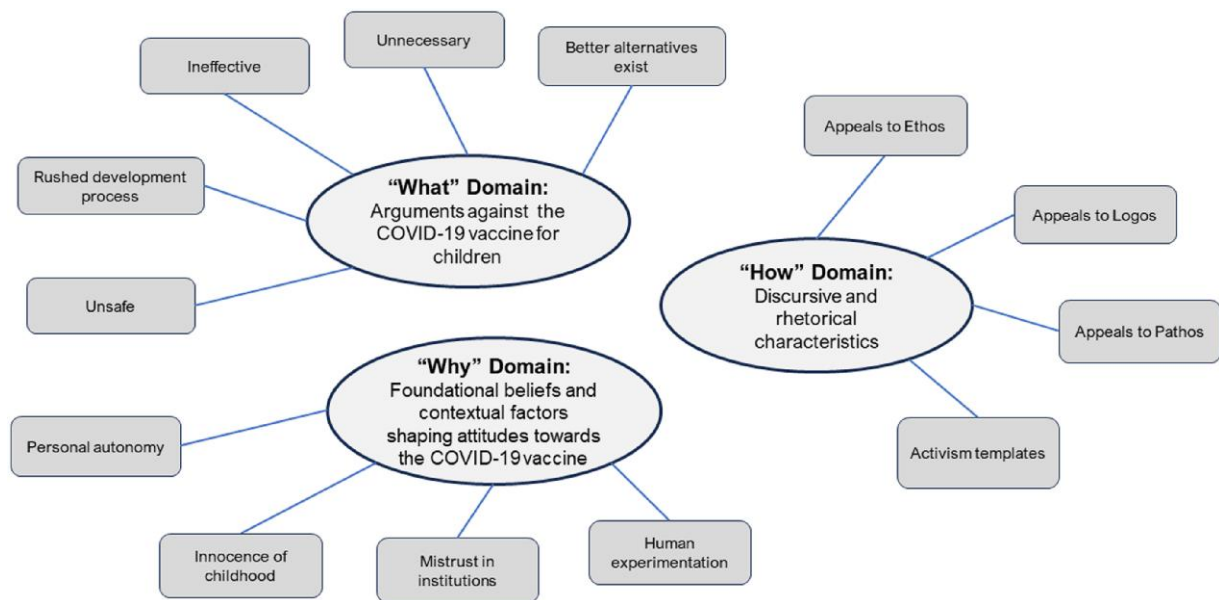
Ineffective

Unnecessary

Better alternatives exist

Rushed development process

"What" Domain:
Arguments against the COVID-19 vaccine for children

Unsafe

Appeals to Ethos

Appeals to Logos

"How" Domain:
Discursive and rhetorical characteristics

Appeals to Pathos

Activism templates

"Why" Domain:
Foundational beliefs and contextual factors shaping attitudes towards the COVID-19 vaccine

Personal autonomy

Innocence of childhood

Mistrust in institutions

Human experimentation